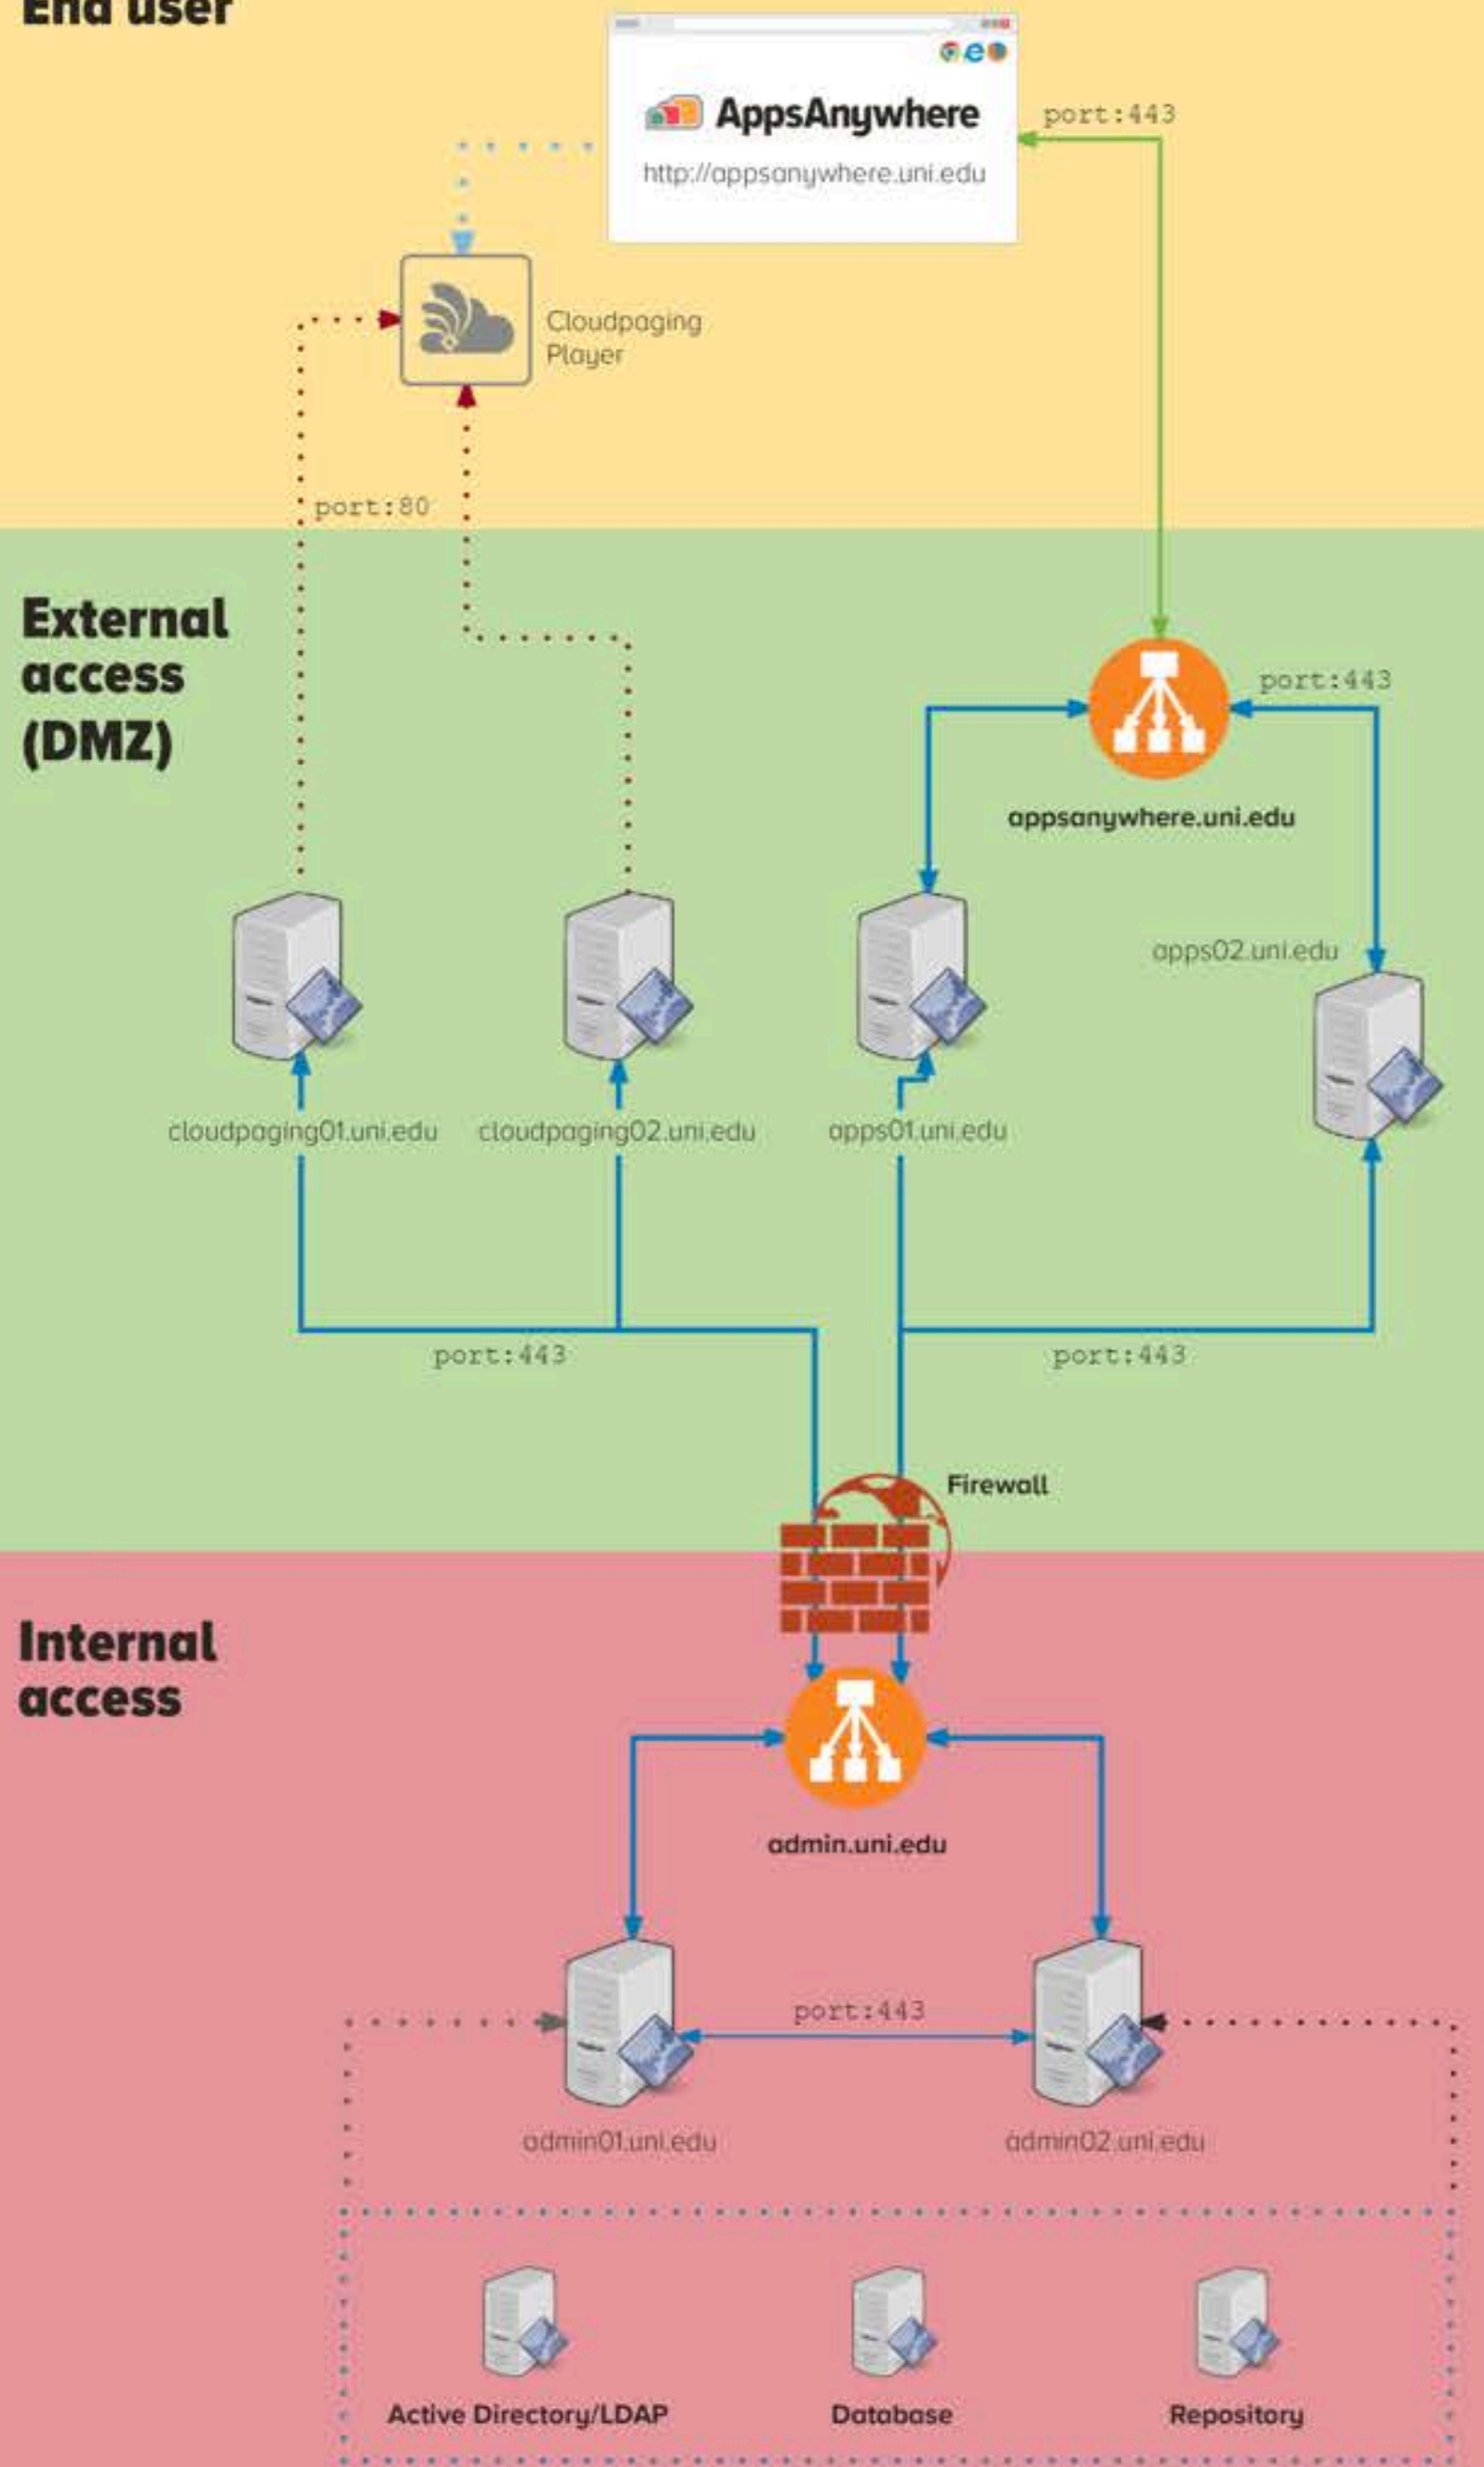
End user

AppsAnywhere

http://appsanywhere.uni.edu

port:443

Cloudpaging Player

port:80

External access (DMZ)

port:443

appsanywhere.uni.edu

apps02.uni.edu

cloudpaging01.uni.edu

cloudpaging02.uni.edu

apps01.uni.edu

port:443

port:443

Firewall

Internal access

admin.uni.edu

port:443

admin01.uni.edu

admin02.uni.edu

Active Directory/LDAP

Database

Repository